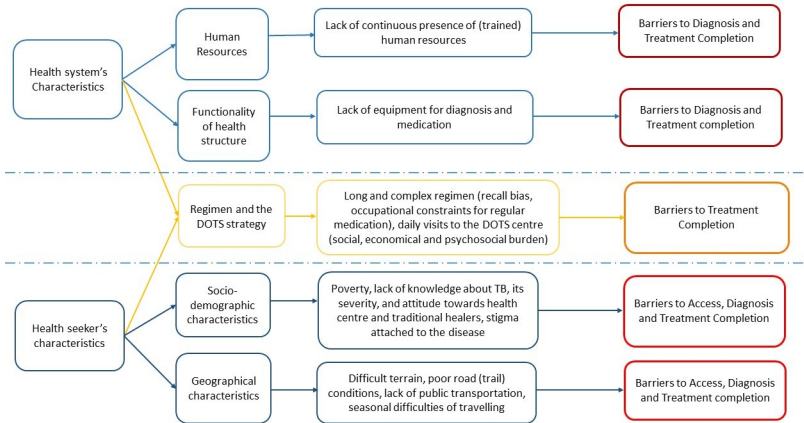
Health system's Characteristics

Human Resources

Lack of continuous presence of (trained) human resources

Barriers to Diagnosis and Treatment Completion

Functionality of health structure

Lack of equipment for diagnosis and medication

Barriers to Diagnosis and Treatment completion

Regimen and the DOTS strategy

Long and complex regimen (recall bias, occupational constraints for regular medication), daily visits to the DOTS centre (social, economical and psychosocial burden)

Barriers to Treatment Completion

Health seeker's characteristics

Socio-demographic characteristics

Poverty, lack of knowledge about TB, its severity, and attitude towards health centre and traditional healers, stigma attached to the disease

Barriers to Access, Diagnosis and Treatment Completion

Geographical characteristics

Difficult terrain, poor road (trail) conditions, lack of public transportation, seasonal difficulties of travelling

Barriers to Access, Diagnosis and Treatment completion